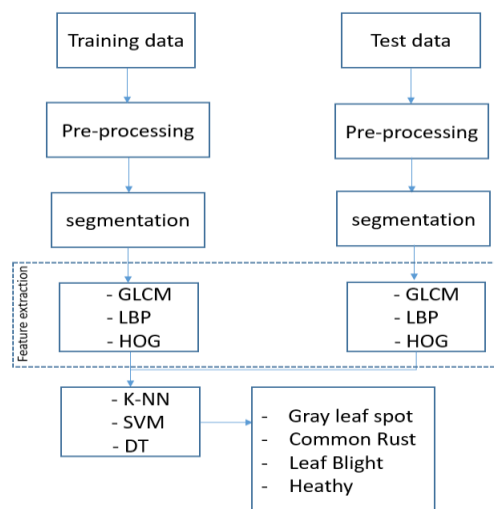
Training data

Test data

Pre-processing

Pre-processing

segmentation

segmentation

Feature extraction

- GLCM
- LBP
- HOG

- GLCM
- LBP
- HOG

- K-NN
- SVM
- DT

- Gray leaf spot
- Common Rust
- Leaf Blight
- Heathy